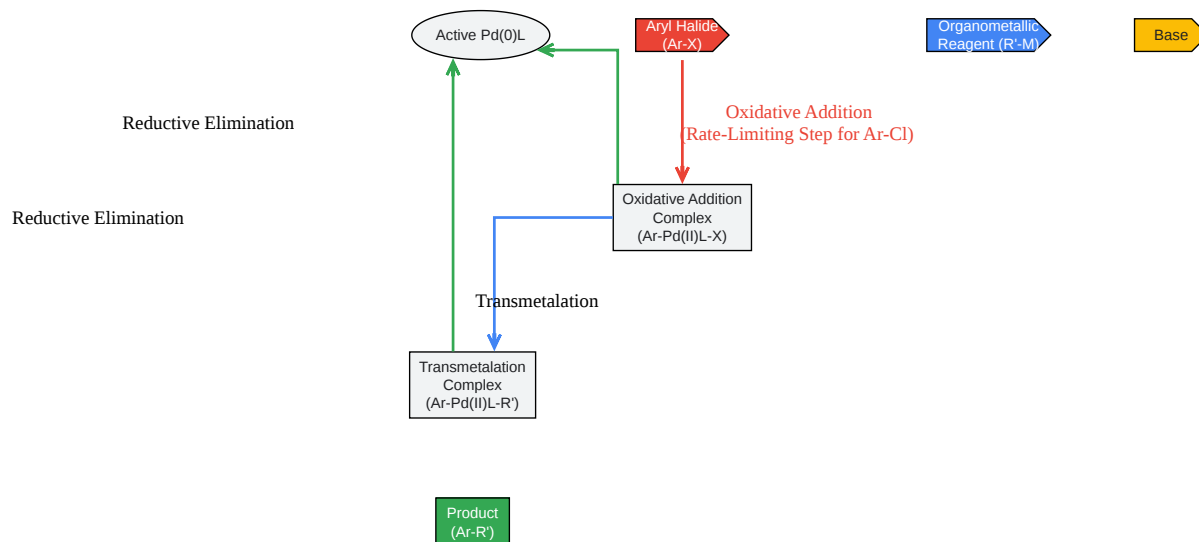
Active Pd(0)L

Aryl Halide (Ar-X)

Organometallic Reagent (R'-M)

Base

Reductive Elimination

Oxidative Addition (Rate-Limiting Step for Ar-Cl)

Reductive Elimination

Oxidative Addition Complex (Ar-Pd(II)L-X)

Transmetalation

Transmetalation Complex (Ar-Pd(II)L-R')

Product (Ar-R')